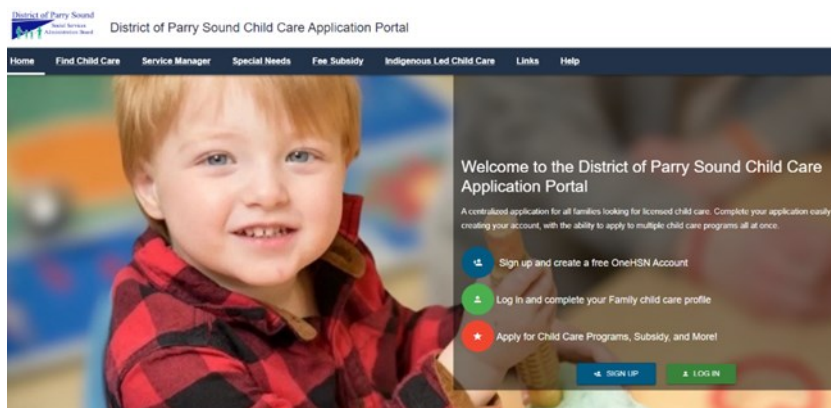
District of Parry Sound
Social Services Administration Board

District of Parry Sound Child Care Application Portal

Home Find Child Care Service Manager Special Needs Fee Subsidy Indigenous Led Child Care Links Help

Welcome to the District of Parry Sound Child Care Application Portal

A centralized application for all families looking for licensed child care. Complete your application easily creating your account, with the ability to apply to multiple child care programs all at once.

Sign up and create a free OneHSN Account

Log in and complete your Family child care profile

Apply for Child Care Programs, Subsidy, and More!

SIGN UP LOG IN